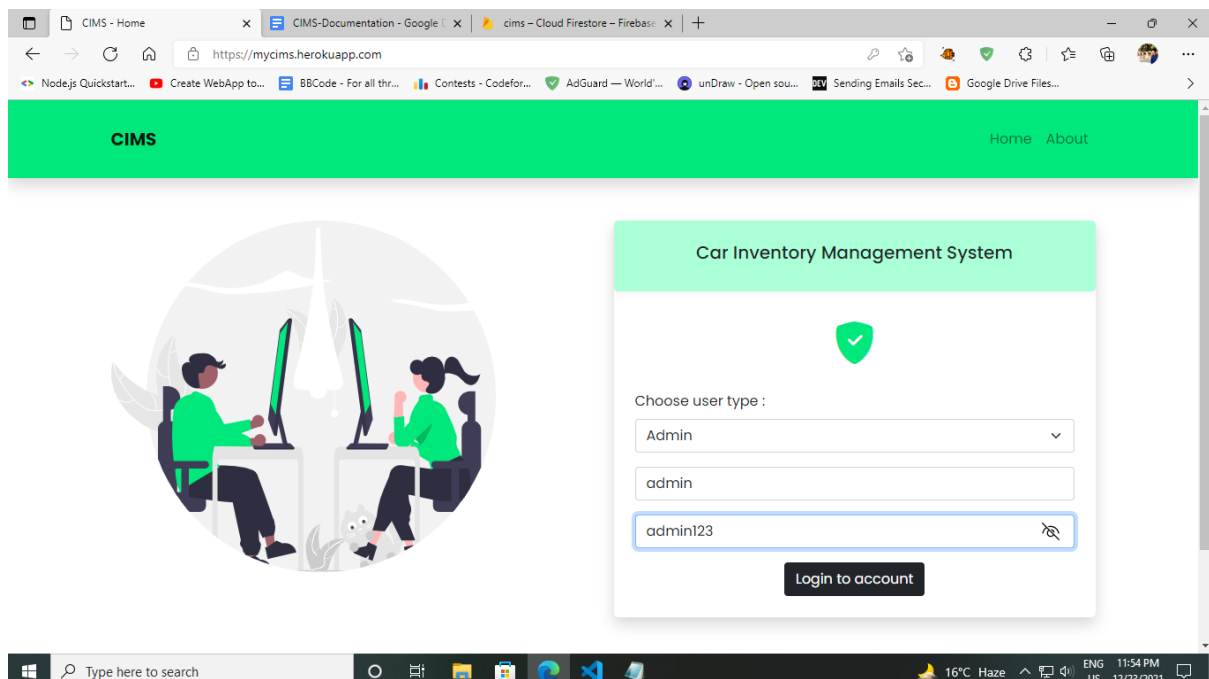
CIMS - Home
CIMS-Documentation - Google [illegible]
cims – Cloud Firestore – Firebase
https://mycims.herokuapp.com
Node.js Quickstart... Create WebApp to... BBCode - For all thr... Contests - Codefor... AdGuard — World'... unDraw - Open sou... Sending Emails Sec... Google Drive Files...

CIMS
Home About

Car Inventory Management System

Choose user type :
Admin
admin
admin123
Login to account

Type here to search
16°C Haze
ENG
US
11:54 PM
12/23/2021